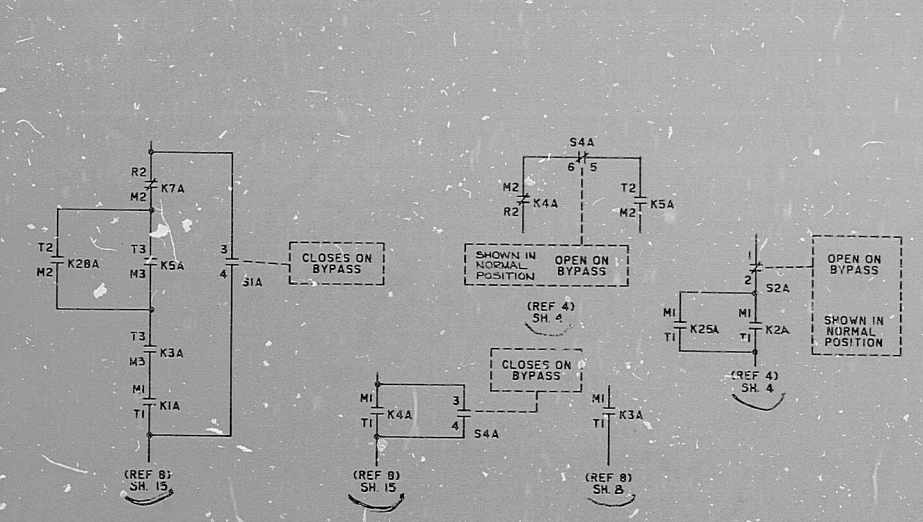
R2
K7A
M2
T2
M2
K28A
T3
K5A
M3
3
4
S1A
CLOSES ON BYPASS
T3
M3
K3A
M1
T1
K1A
(REF 8)
SH. 15

S4A
6 5
M2
R2
K4A
T2
M2
K5A
SHOWN IN NORMAL POSITION
OPEN ON BYPASS
(REF 4)
SH. 4

CLOSES ON BYPASS
M1
T1
K4A
3
4
S4A
(REF 8)
SH. 15

M1
T1
K3A
(REF 8)
SH. 8

1
2
S2A
OPEN ON BYPASS
SHOWN IN NORMAL POSITION
M1
T1
K25A
M1
T1
K2A
(REF 4)
SH. 4